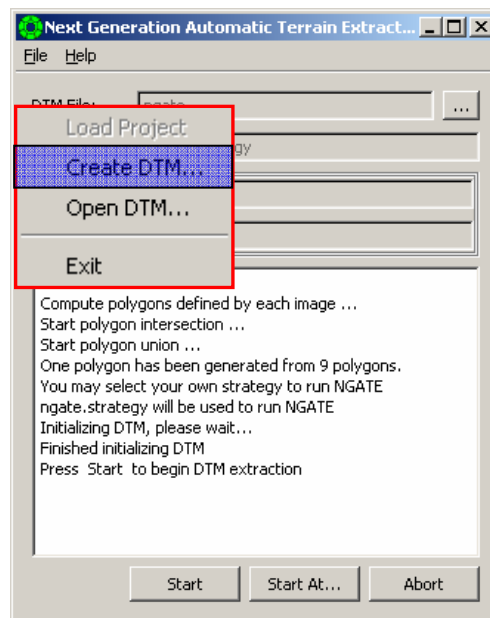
Next Generation Automatic Terrain Extract...

File Help

DTM File: ngate ...

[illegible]gy

Load Project
Create DTM...
Open DTM...
Exit

Compute polygons defined by each image ...
Start polygon intersection ...
Start polygon union ...
One polygon has been generated from 9 polygons.
You may select your own strategy to run NGATE
ngate.strategy will be used to run NGATE
Initializing DTM, please wait...
Finished initializing DTM
Press Start to begin DTM extraction

Start
Start At...
Abort